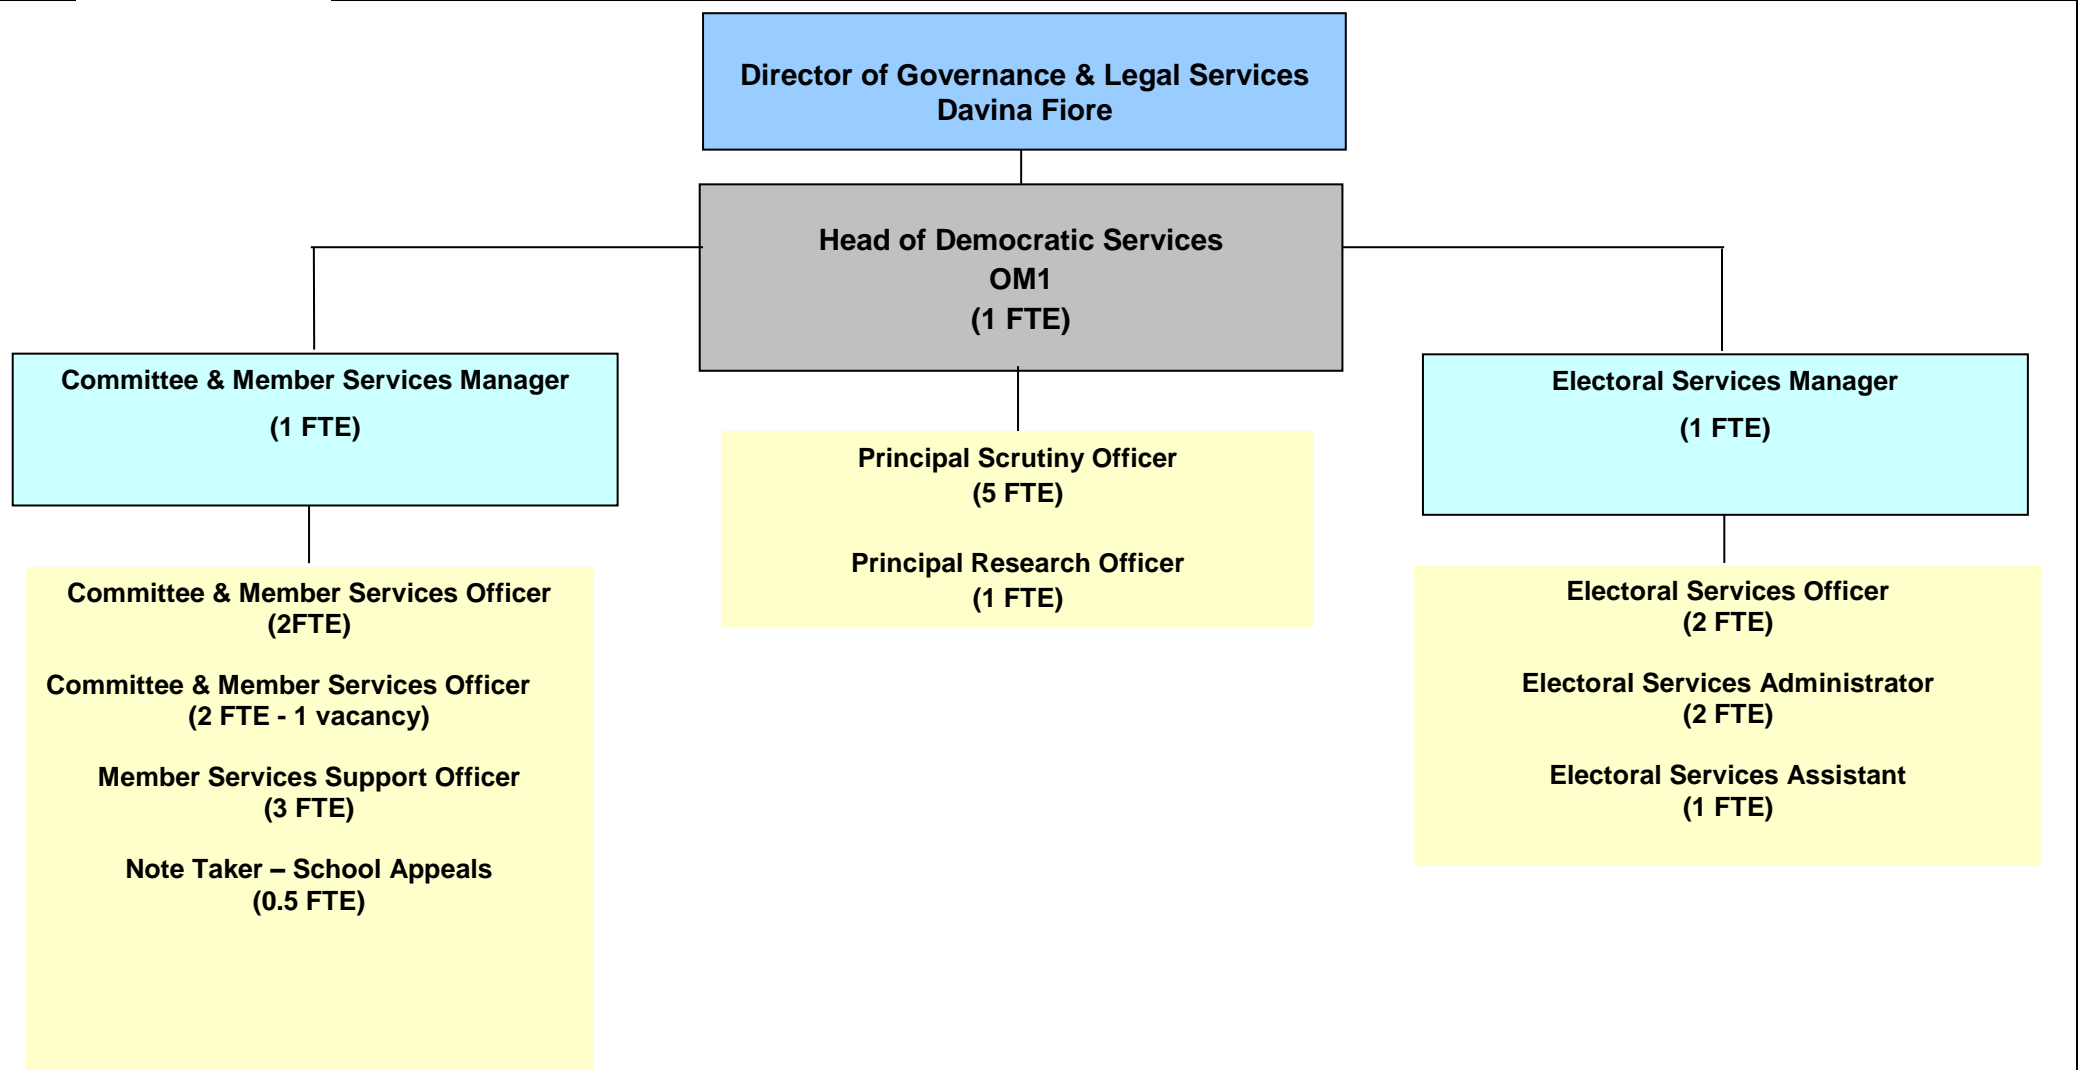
Director of Governance & Legal Services
Davina Fiore

Head of Democratic Services
OM1
(1 FTE)

Committee & Member Services Manager
(1 FTE)

Committee & Member Services Officer
(2FTE)

Committee & Member Services Officer
(2 FTE - 1 vacancy)

Member Services Support Officer
(3 FTE)

Note Taker – School Appeals
(0.5 FTE)

Principal Scrutiny Officer
(5 FTE)

Principal Research Officer
(1 FTE)

Electoral Services Manager
(1 FTE)

Electoral Services Officer
(2 FTE)

Electoral Services Administrator
(2 FTE)

Electoral Services Assistant
(1 FTE)